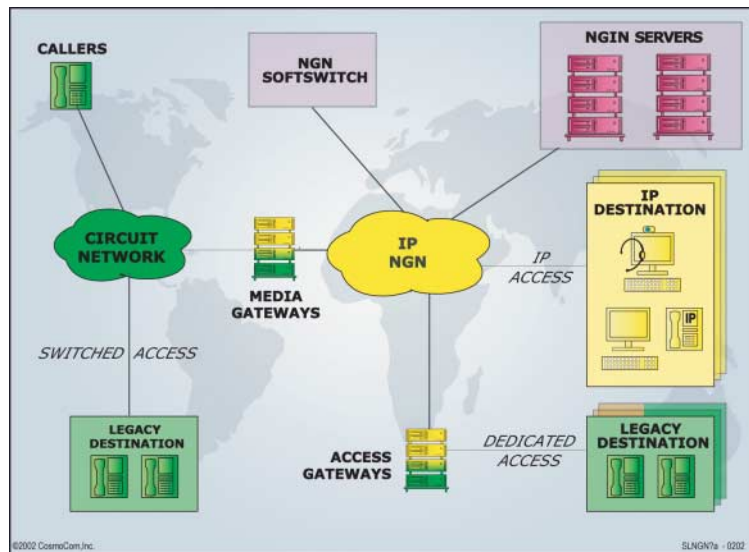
CALLERS

NGN SOFTSWITCH

NGIN SERVERS

CIRCUIT NETWORK

MEDIA GATEWAYS

IP NGN

IP ACCESS

IP DESTINATION

IP

SWITCHED ACCESS

LEGACY DESTINATION

ACCESS GATEWAYS

DEDICATED ACCESS

LEGACY DESTINATION

©2002 CosmoCom,Inc.

SLNGN7a - 0202